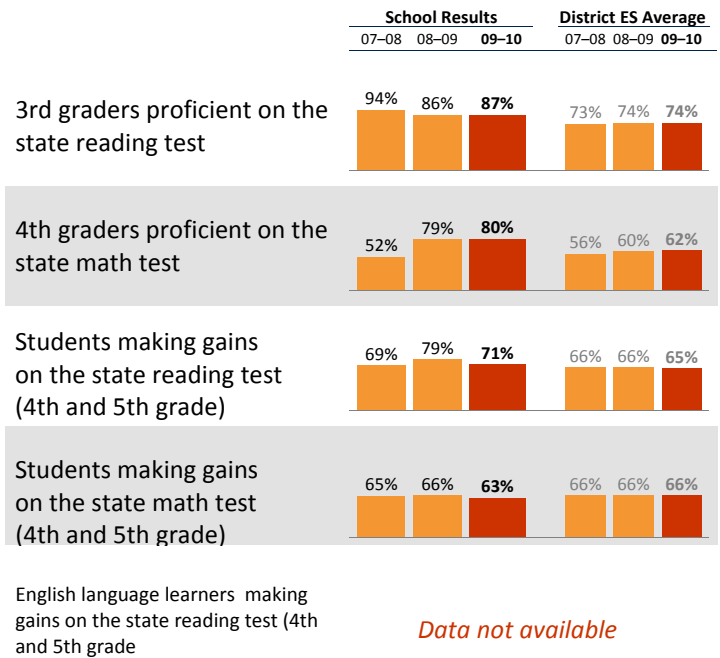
School Results
07–08 08–09 09–10

District ES Average
07–08 08–09 09–10

3rd graders proficient on the state reading test
94% 86% 87%
73% 74% 74%

4th graders proficient on the state math test
52% 79% 80%
56% 60% 62%

Students making gains on the state reading test (4th and 5th grade)
69% 79% 71%
66% 66% 65%

Students making gains on the state math test (4th and 5th grade)
65% 66% 63%
66% 66% 66%

English language learners making gains on the state reading test (4th and 5th grade

Data not available